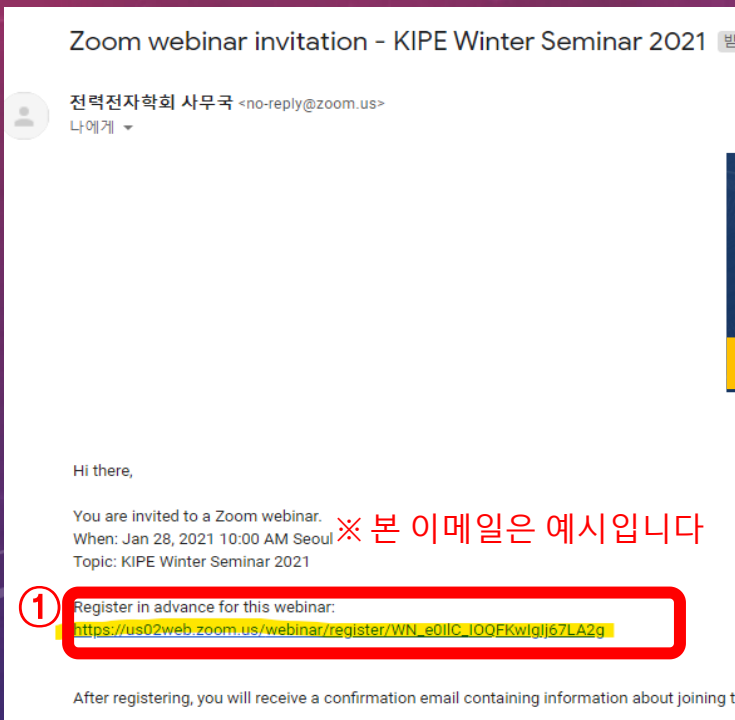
Zoom webinar invitation - KIPE Winter Seminar 2021

전력전자학회 사무국 <no-reply@zoom.us>
나에게

Hi there,

You are invited to a Zoom webinar.
When: Jan 28, 2021 10:00 AM Seoul
Topic: KIPE Winter Seminar 2021

※ 본 이메일은 예시입니다

①
Register in advance for this webinar:
https://us02web.zoom.us/webinar/register/WN_e0llC_IOQFKwIglj67LA2g

After registering, you will receive a confirmation email containing information about joining t